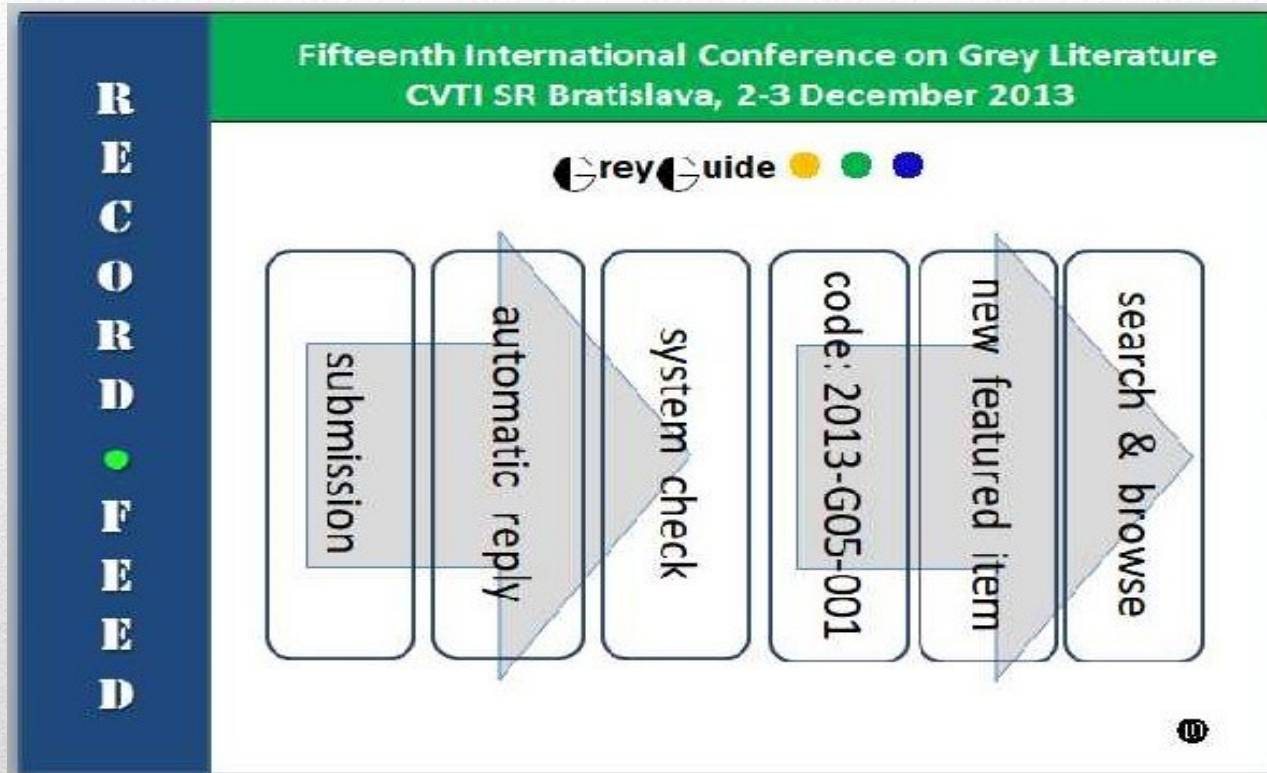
R
E
C
O
R
D
F
E
E
D

Fifteenth International Conference on Grey Literature
CVTI SR Bratislava, 2-3 December 2013

GreyGuide

submission

automatic reply

system check

code: 2013-G05-001

new featured item

search & browse